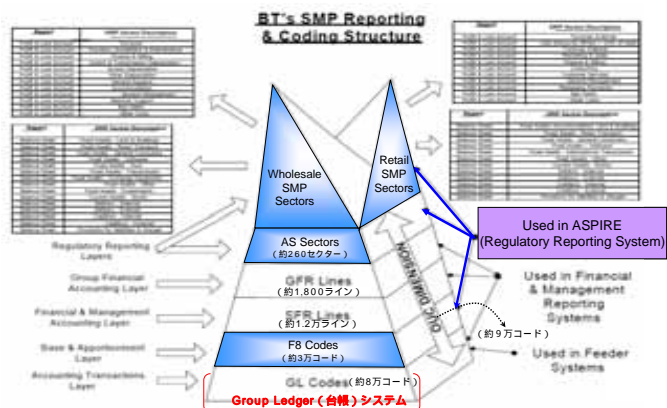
BT's SMP Reporting & Coding Structure

Wholesale SMP Sectors

Retail SMP Sectors

Used in ASPIRE (Regulatory Reporting System)

Regulatory Reporting Layers

AS Sectors
(約260セクター)

Group Financial Accounting Layer

GFR Lines
(約1,800ライン)

Financial & Management Accounting Layer

SFR Lines
(約1.2万ライン)

Base & Apportionment Layer

F8 Codes
(約3万コード)

Accounting Transactions Layer

GL Codes(約8万コード)

Group Ledger(台帳)システム

AGGREGATION

Used in Financial & Management Reporting Systems

(約9万コード)

Used in Feeder Systems

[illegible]